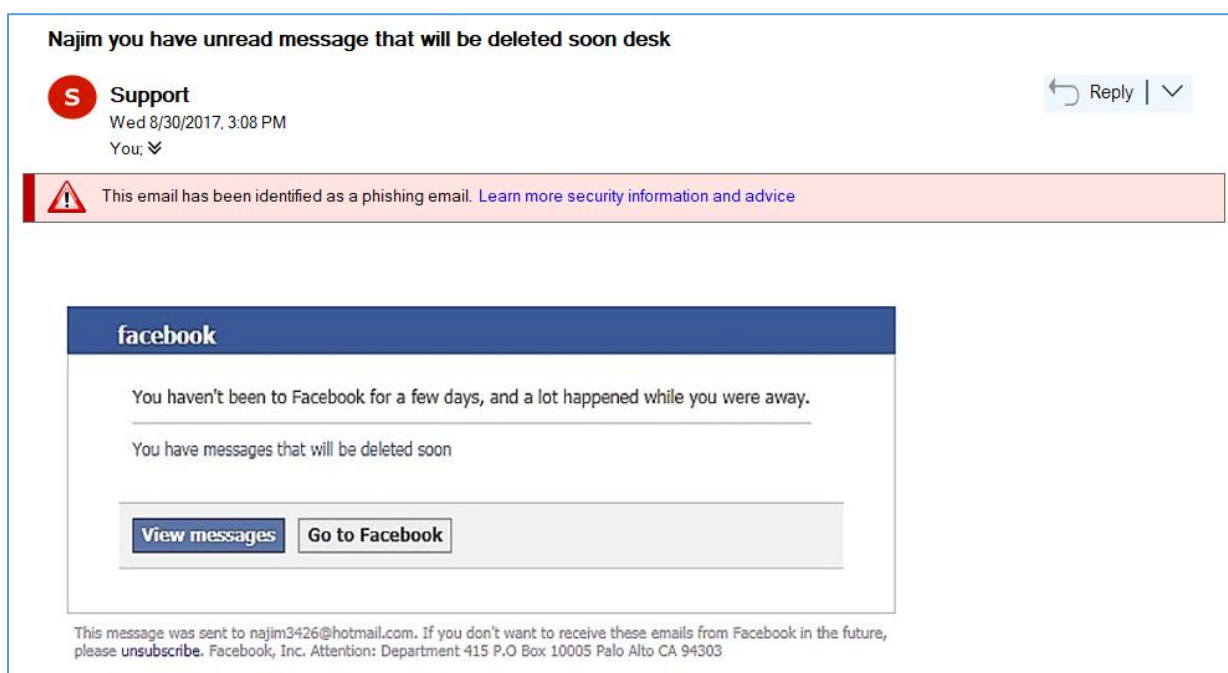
Najim you have unread message that will be deleted soon desk

S Support
Wed 8/30/2017, 3:08 PM
You;

Reply

This email has been identified as a phishing email. Learn more security information and advice

facebook

You haven't been to Facebook for a few days, and a lot happened while you were away.

You have messages that will be deleted soon

View messages Go to Facebook

This message was sent to najim3426@hotmail.com. If you don't want to receive these emails from Facebook in the future, please unsubscribe. Facebook, Inc. Attention: Department 415 P.O Box 10005 Palo Alto CA 94303